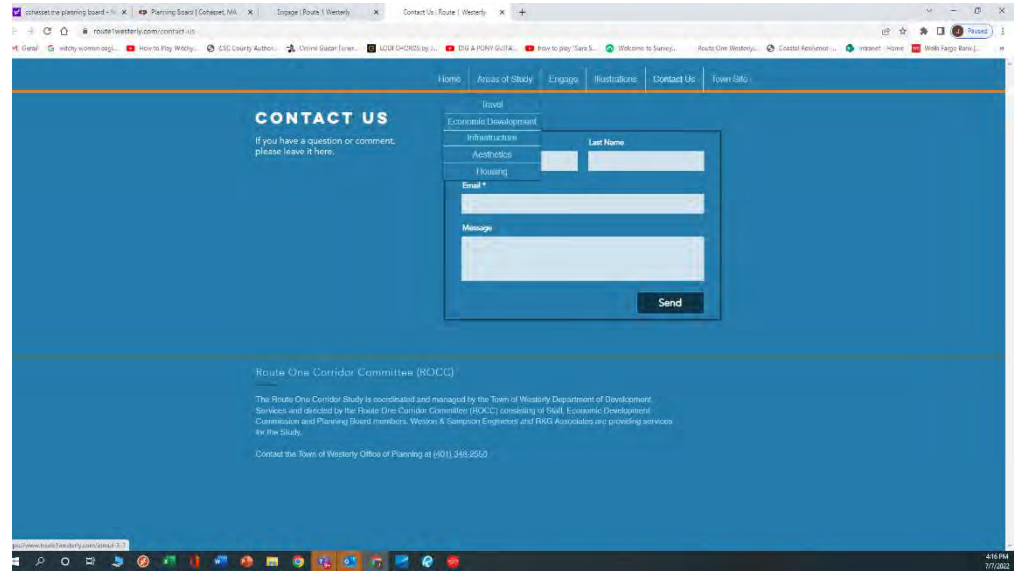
cohasset the planning board - N × Planning Board | Cohasset, MA × Engage | Route 1 Westerly × Contact Us | Route 1 Westerly × +

route1westerly.com/contact-us

Gerail witchy women origi... How to Play Witchy... CSC County Author... Online Guitar Tuner... LODFO-CHORDS by J... DIG A PONY GUITA... How to play 'Sara S... Welcome to Survey... Route One Westerly... Coastal Resilience -... Intranet - Home Wells Fargo Bank |...

Paused

Home Areas of Study Engage Illustrations Contact Us Town Site

Travel
Economic Development
Infrastructure
Aesthetics
Housing

CONTACT US

If you have a question or comment, please leave it here.

Last Name

Email *

Message

Send

Route One Corridor Committee (ROCC)

The Route One Corridor Study is coordinated and managed by the Town of Westerly Department of Development Services and directed by the Route One Corridor Committee (ROCC) consisting of Staff, Economic Development Commission and Planning Board members. Weston & Sampson Engineers and RKG Associates are providing services for the Study.

Contact the Town of Westerly Office of Planning at (401) 348-2550

ps://www.route1westerly.com/areas-1-7

4:16 PM
7/7/2022